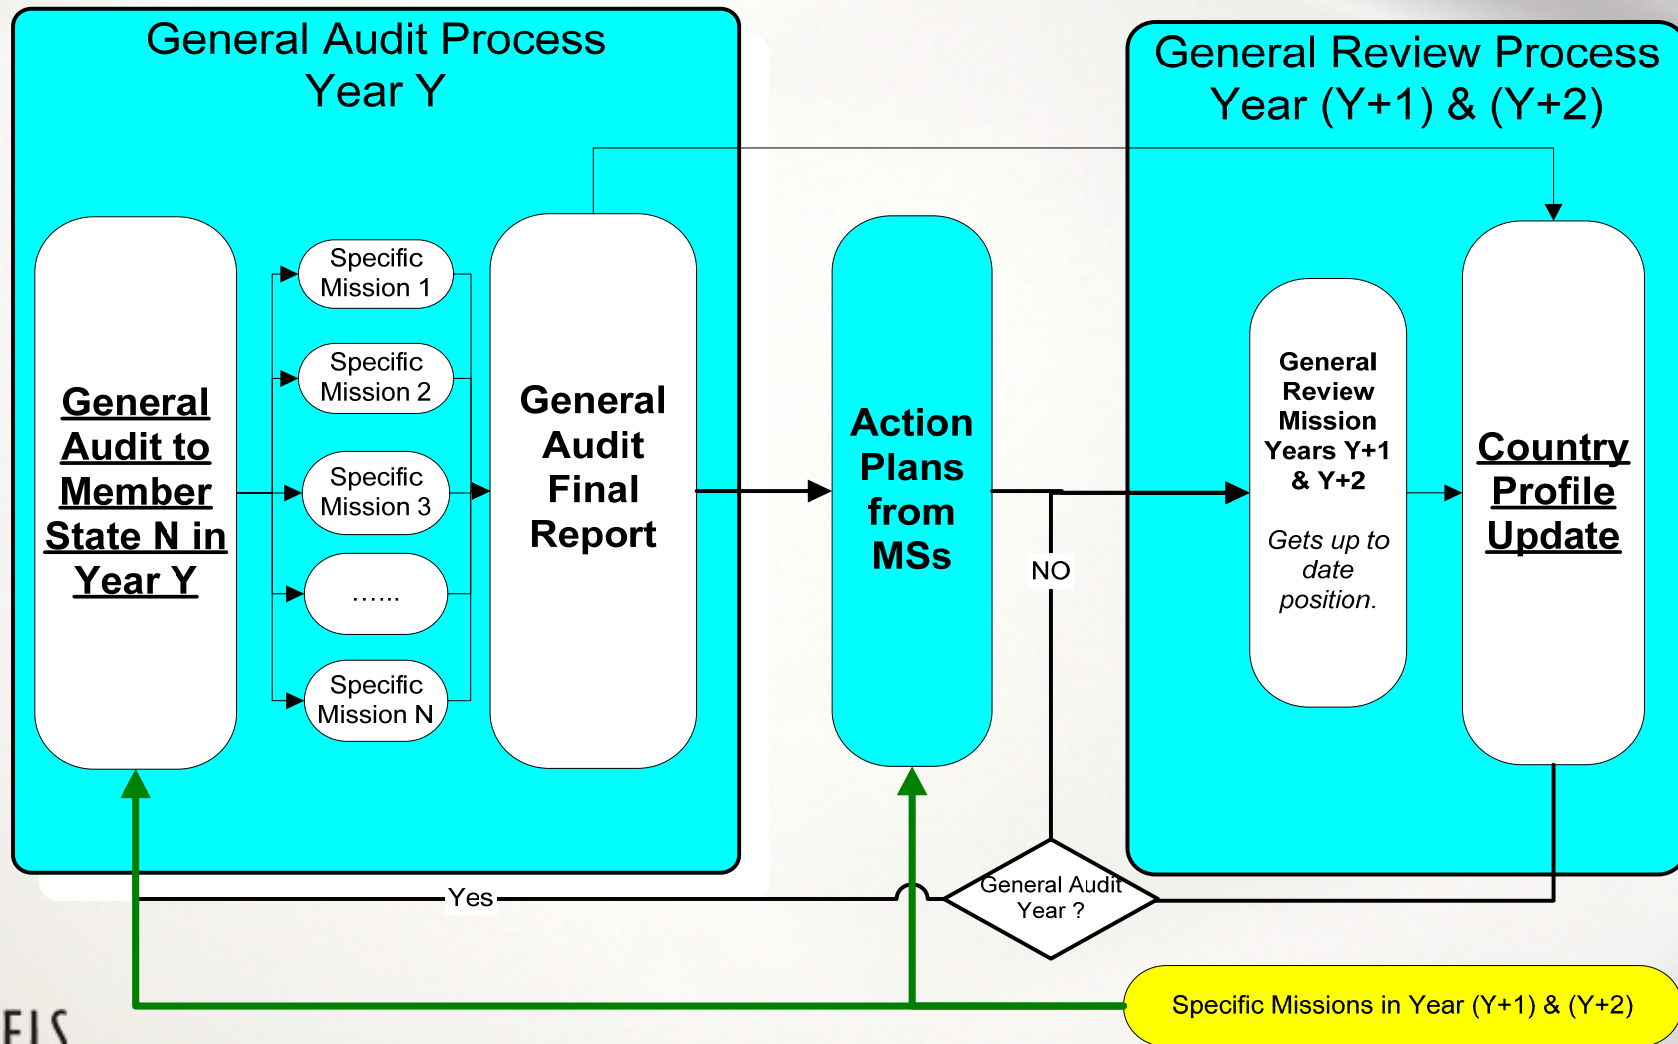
General Audit Process
Year Y

General Review Process
Year (Y+1) & (Y+2)

General Audit to Member State N in Year Y

Specific Mission 1

Specific Mission 2

Specific Mission 3

……

Specific Mission N

General Audit Final Report

Action Plans from MSs

NO

General Review Mission Years Y+1 & Y+2

Gets up to date position.

Country Profile Update

Yes

General Audit Year ?

Specific Missions in Year (Y+1) & (Y+2)

ELS